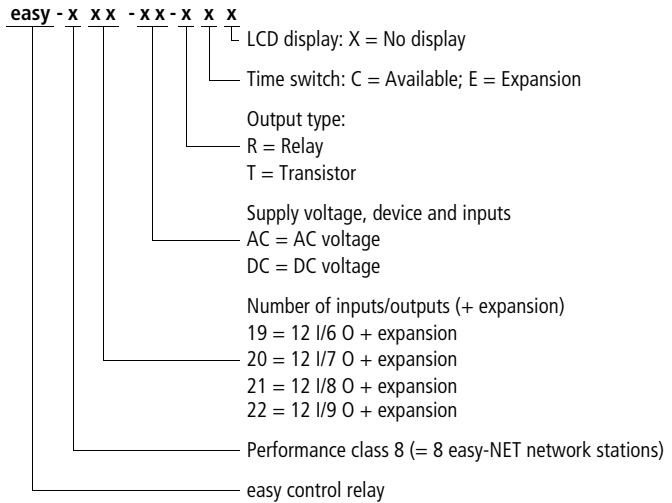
easy - x x x - x x - x x x

LCD display: X = No display

Time switch: C = Available; E = Expansion

Output type:
R = Relay
T = Transistor

Supply voltage, device and inputs
AC = AC voltage
DC = DC voltage

Number of inputs/outputs (+ expansion)
19 = 12 I/6 O + expansion
20 = 12 I/7 O + expansion
21 = 12 I/8 O + expansion
22 = 12 I/9 O + expansion

Performance class 8 (= 8 easy-NET network stations)

easy control relay